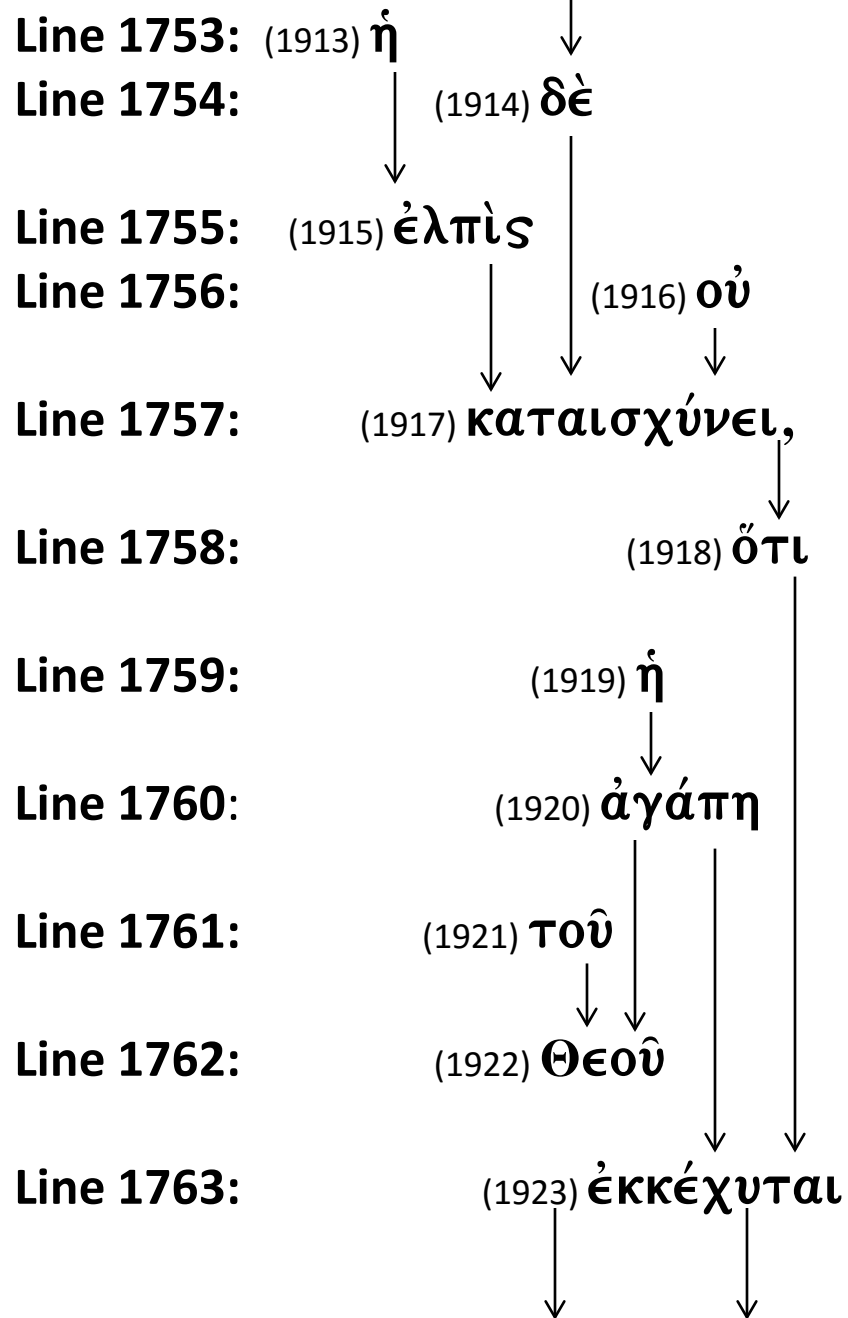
Line 1753: (1913) ἡ
Line 1754: (1914) δὲ
Line 1755: (1915) ἐλπὶς
Line 1756: (1916) οὐ
Line 1757: (1917) καταισχύνει,
Line 1758: (1918) ὅτι
Line 1759: (1919) ἡ
Line 1760: (1920) ἀγάπη
Line 1761: (1921) τοῦ
Line 1762: (1922) Θεοῦ
Line 1763: (1923) ἐκκέχυται